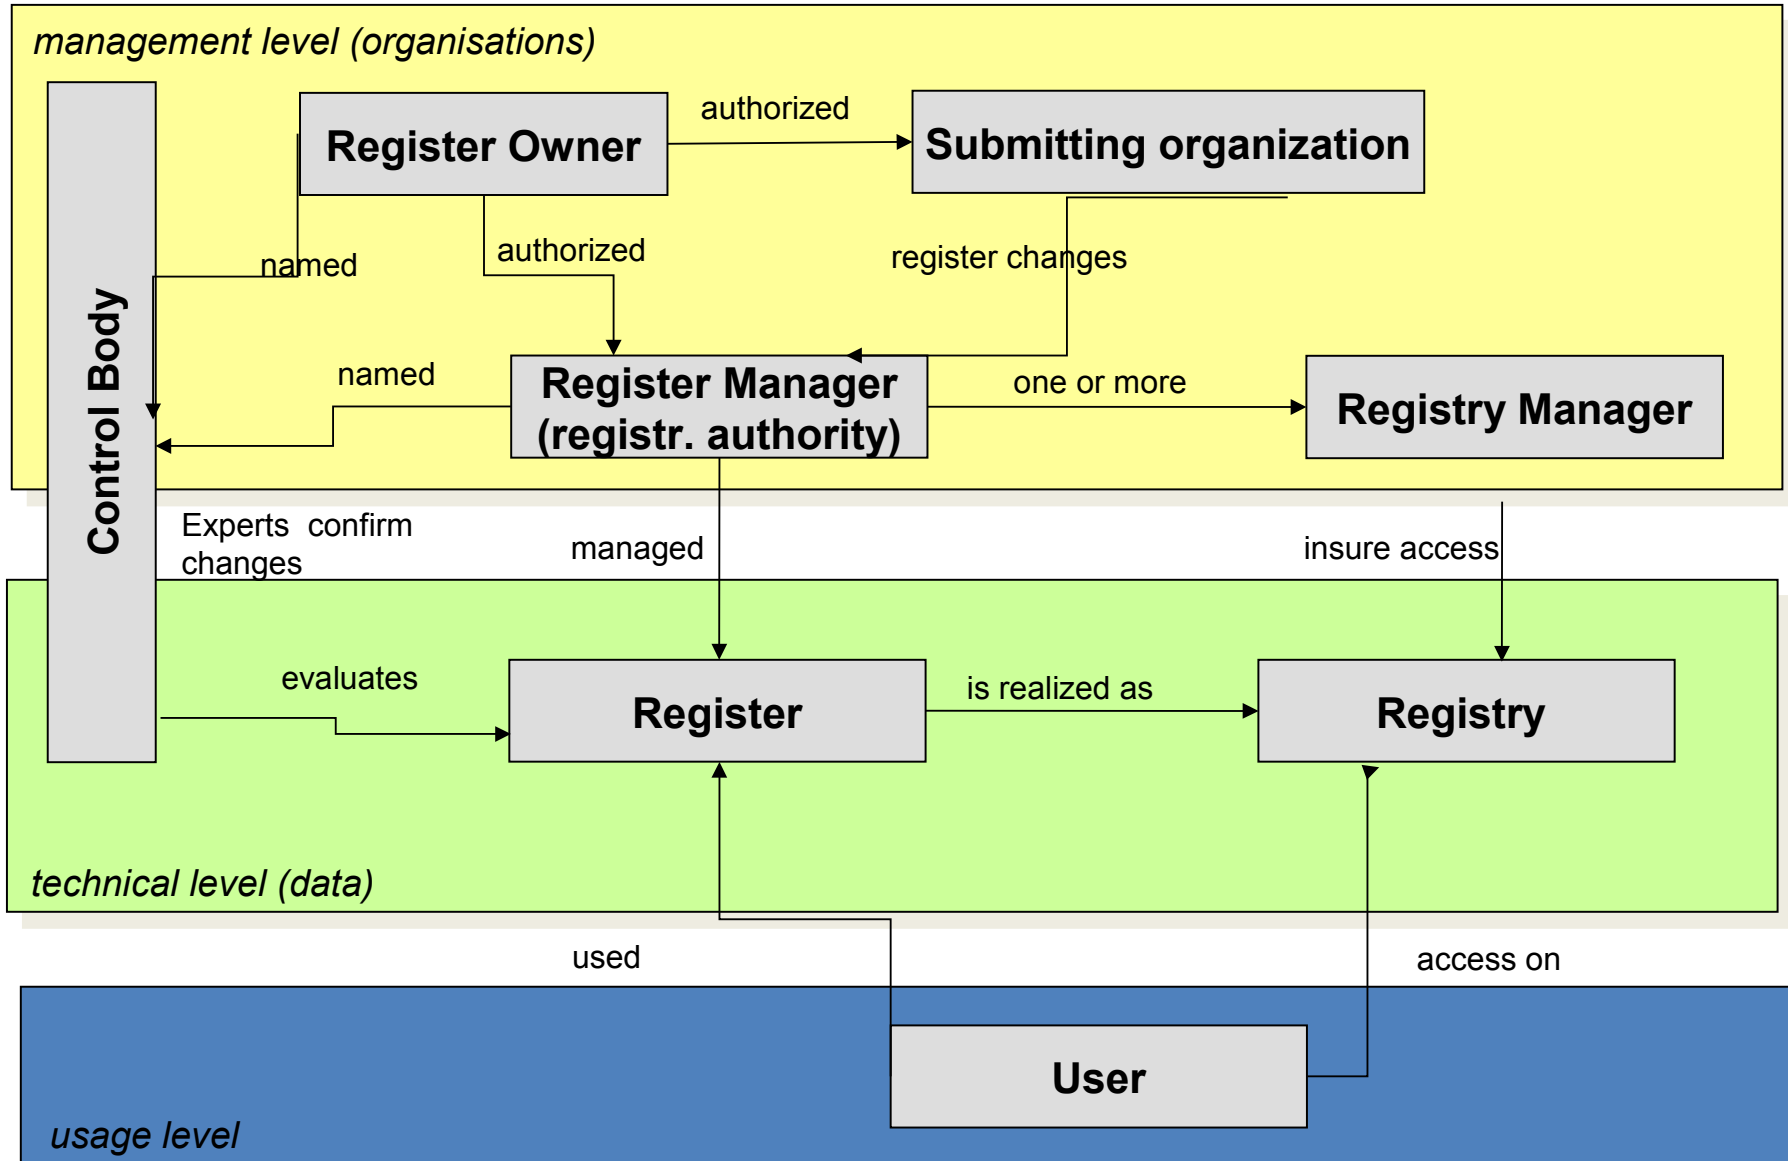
management level (organisations)

Control Body

Register Owner

authorized

Submitting organization

named

authorized

register changes

named

Register Manager (registr. authority)

one or more

Registry Manager

Experts confirm changes

managed

insure access

evaluates

Register

is realized as

Registry

technical level (data)

used

access on

User

usage level